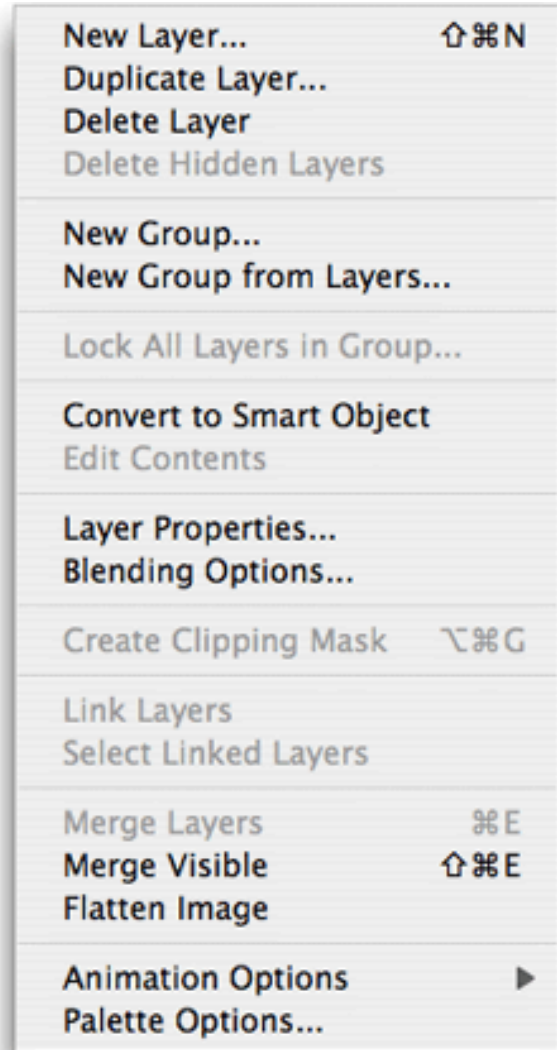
New Layer... ⇧⌘N
Duplicate Layer...
Delete Layer
Delete Hidden Layers

New Group...
New Group from Layers...

Lock All Layers in Group...

Convert to Smart Object
Edit Contents

Layer Properties...
Blending Options...

Create Clipping Mask ⌥⌘G

Link Layers
Select Linked Layers

Merge Layers ⌘E
Merge Visible ⇧⌘E
Flatten Image

Animation Options ▶
Palette Options...